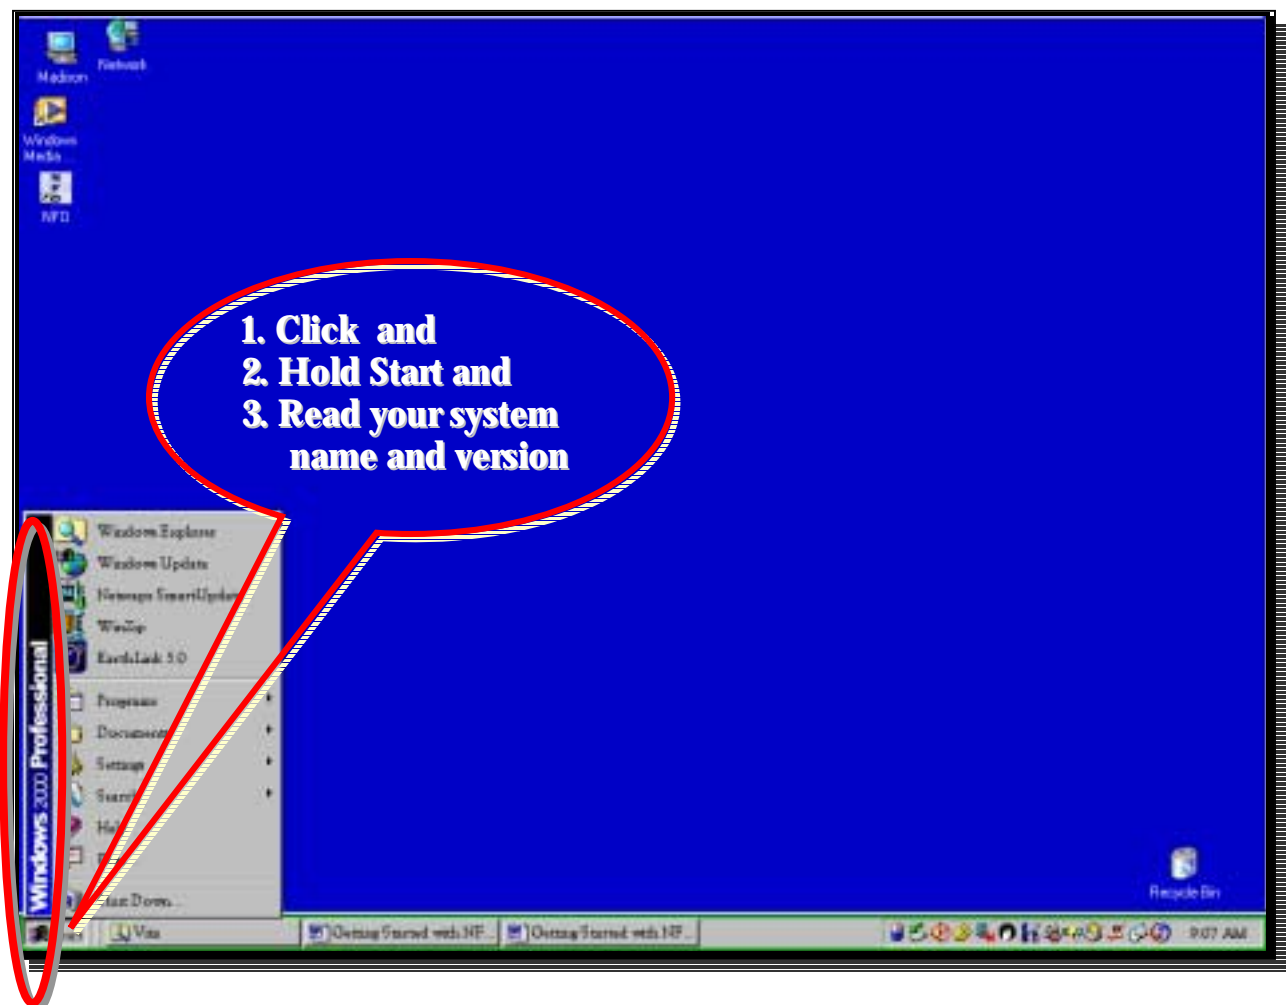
Madison

Network

Windows Media

NFD

1. Click and
2. Hold Start and
3. Read your system name and version

Windows 2000 Professional

Windows Explorer
Windows Update
Netscape SmartUpdate
WinZip
EarthLink 5.0
Programs
Documents
Settings
Search
Help
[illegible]
Shut Down...

Recycle Bin

Start
Vim
Getting Started with NF...
Getting Started with NF...
9:07 AM